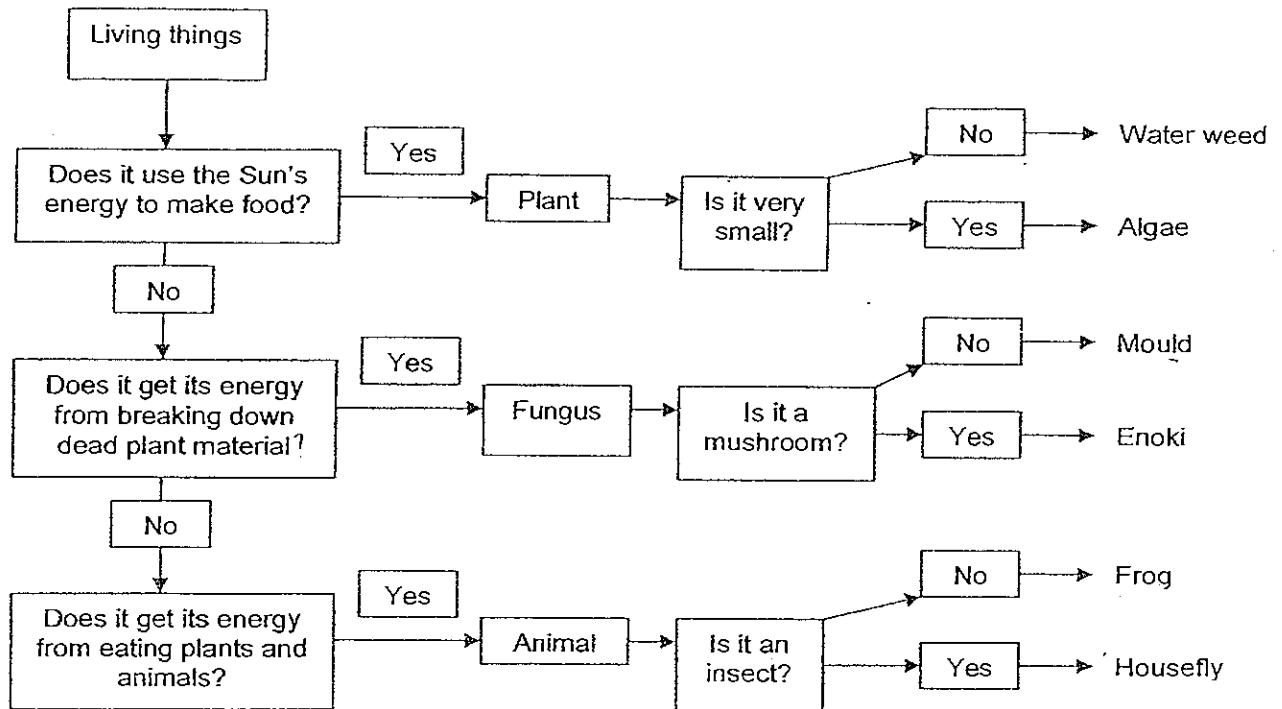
Living things

Does it use the Sun's energy to make food?

Yes

Plant

Is it very small?

No

Water weed

Yes

Algae

No

Does it get its energy from breaking down dead plant material?

Yes

Fungus

Is it a mushroom?

No

Mould

Yes

Enoki

No

Does it get its energy from eating plants and animals?

Yes

Animal

Is it an insect?

No

Frog

Yes

Housefly